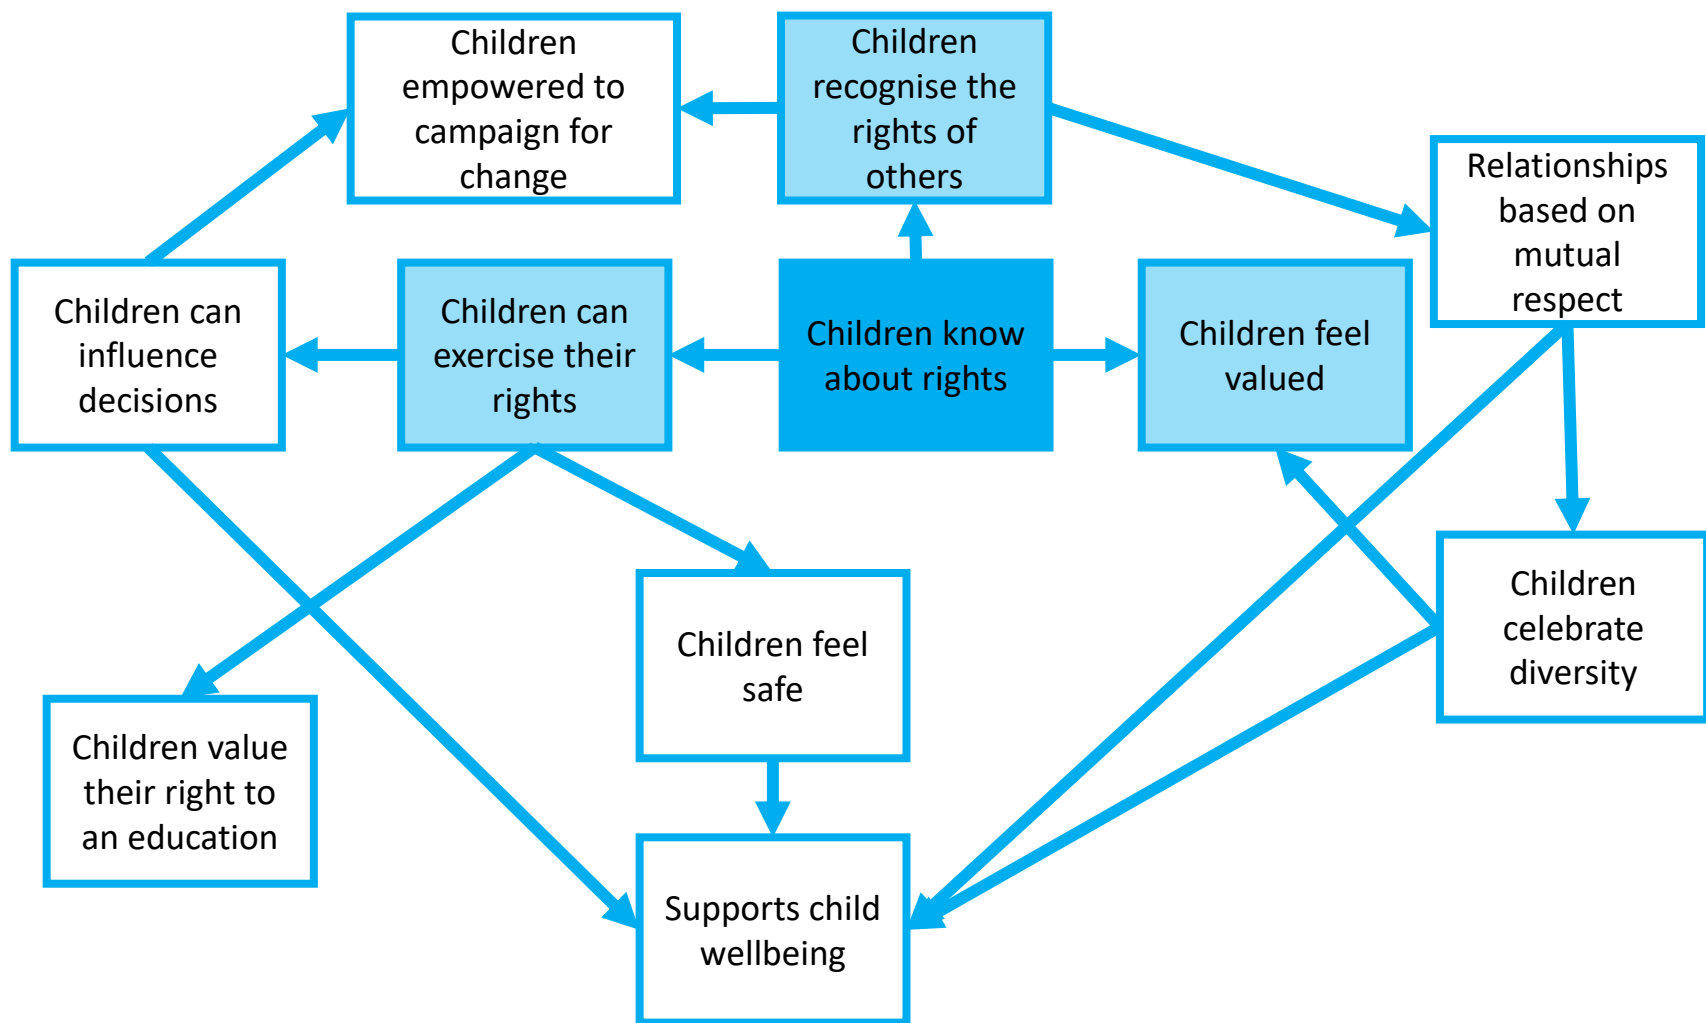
Children empowered to campaign for change

Children recognise the rights of others

Relationships based on mutual respect

Children can influence decisions

Children can exercise their rights

Children know about rights

Children feel valued

Children celebrate diversity

Children feel safe

Children value their right to an education

Supports child wellbeing